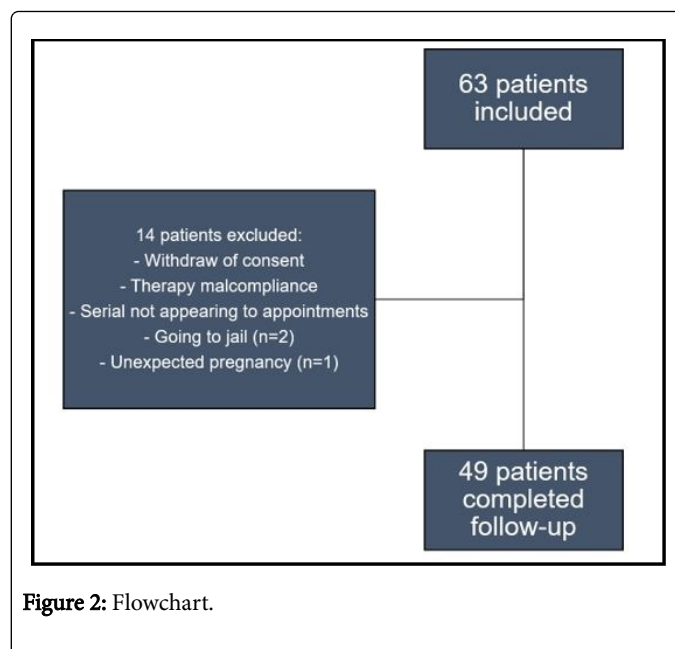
63 patients included

14 patients excluded:
- Withdraw of consent
- Therapy malcompliance
- Serial not appearing to appointments
- Going to jail (n=2)
- Unexpected pregnancy (n=1)

49 patients completed follow-up

Figure 2: Flowchart.